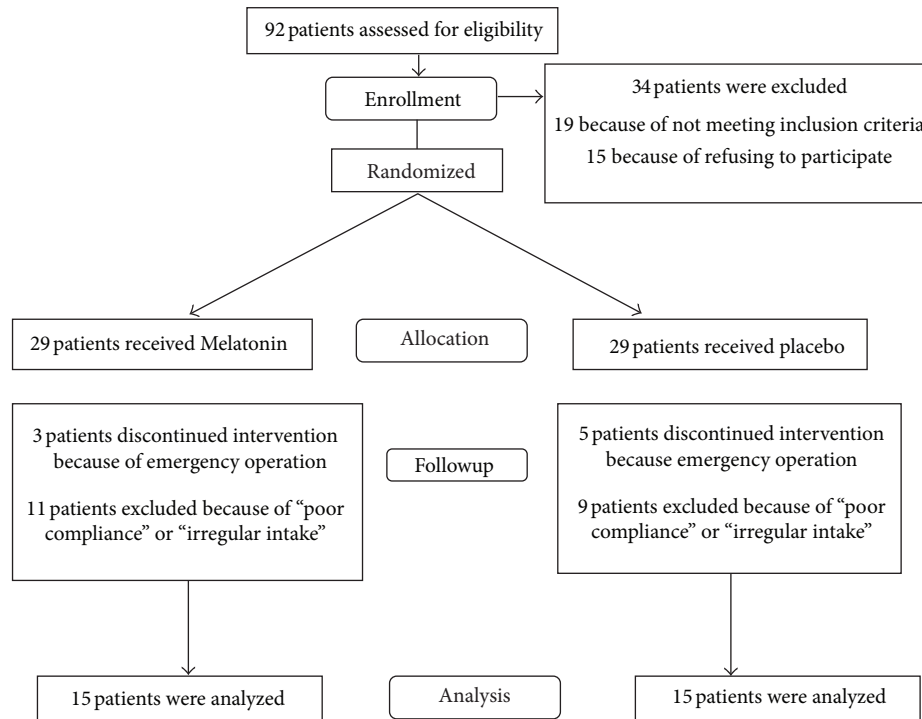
92 patients assessed for eligibility

Enrollment

34 patients were excluded
19 because of not meeting inclusion criteria
15 because of refusing to participate

Randomized

29 patients received Melatonin

Allocation

29 patients received placebo

3 patients discontinued intervention because of emergency operation

11 patients excluded because of "poor compliance" or "irregular intake"

Followup

5 patients discontinued intervention because emergency operation

9 patients excluded because of "poor compliance" or "irregular intake"

15 patients were analyzed

Analysis

15 patients were analyzed